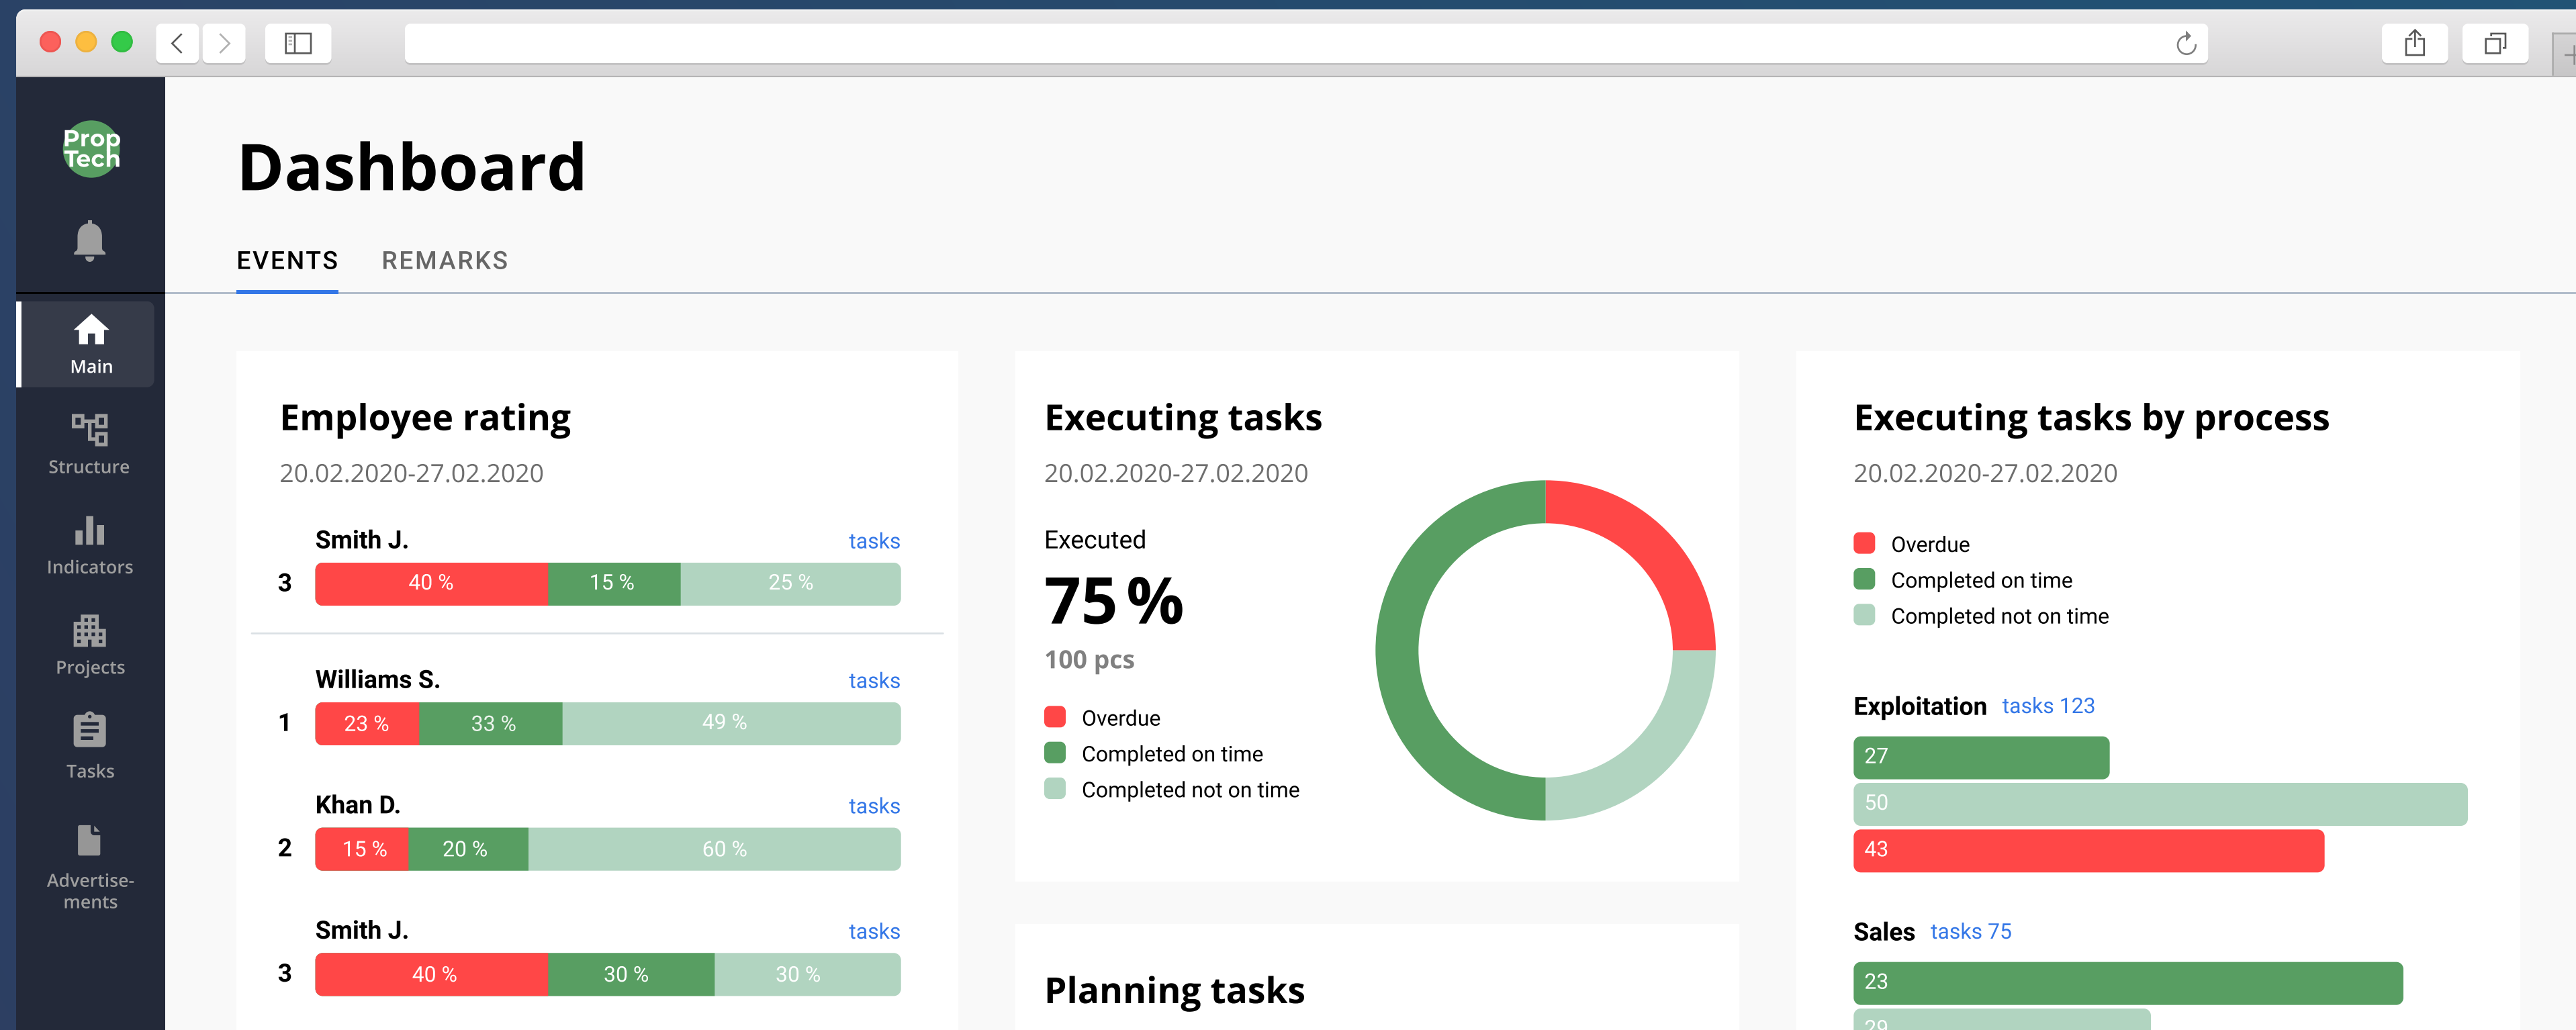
Prop Tech

Main

Structure

Indicators

Projects

Tasks

Advertisements

Dashboard

EVENTS REMARKS

Employee rating

20.02.2020-27.02.2020

Smith J. tasks

3 40 % 15 % 25 %

Williams S. tasks

1 23 % 33 % 49 %

Khan D. tasks

2 15 % 20 % 60 %

Smith J. tasks

3 40 % 30 % 30 %

Executing tasks

20.02.2020-27.02.2020

Executed

75 %

100 pcs

Overdue

Completed on time

Completed not on time

Planning tasks

Executing tasks by process

20.02.2020-27.02.2020

Overdue

Completed on time

Completed not on time

Exploitation tasks 123

27

50

43

Sales tasks 75

23

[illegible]